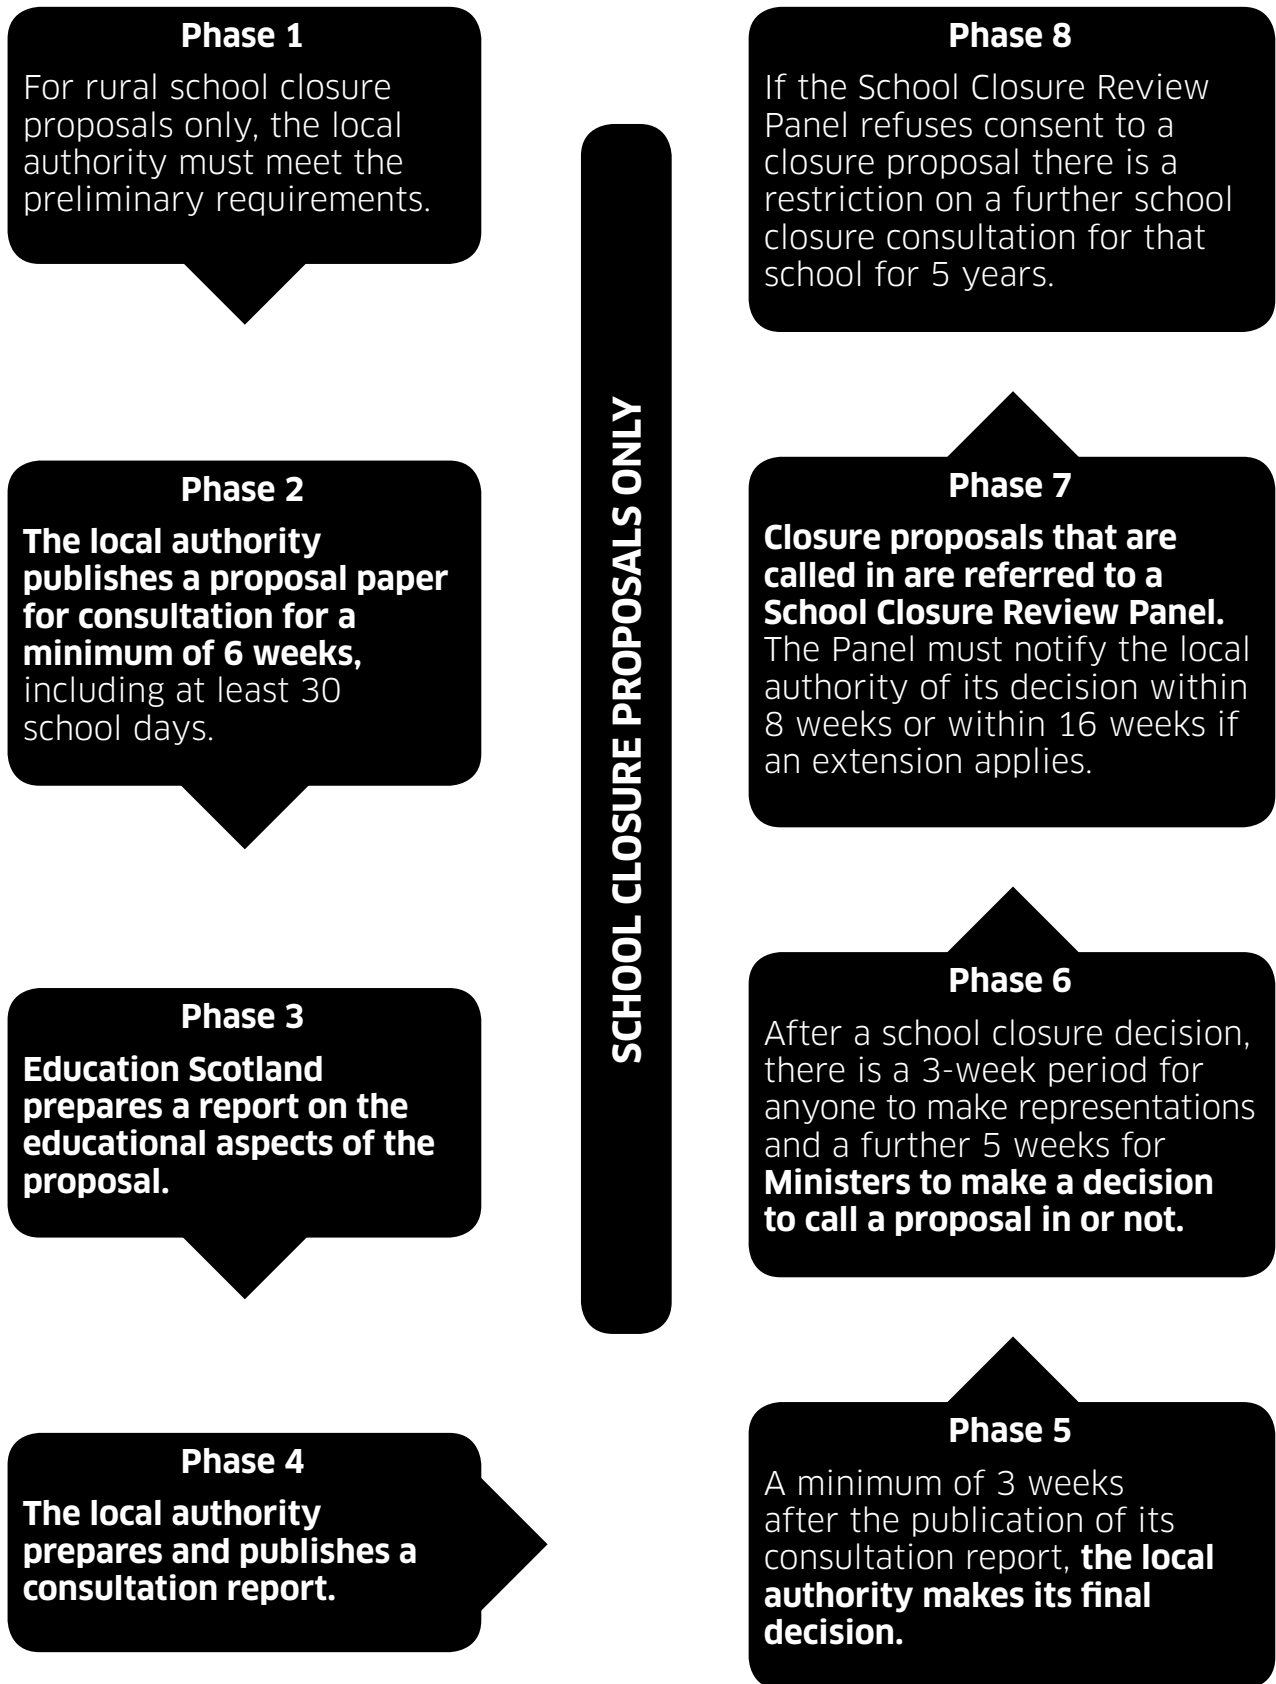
Phase 1

For rural school closure proposals only, the local authority must meet the preliminary requirements.

Phase 2

The local authority publishes a proposal paper for consultation for a minimum of 6 weeks, including at least 30 school days.

Phase 3

Education Scotland prepares a report on the educational aspects of the proposal.

Phase 4

The local authority prepares and publishes a consultation report.

SCHOOL CLOSURE PROPOSALS ONLY

Phase 5

A minimum of 3 weeks after the publication of its consultation report, the local authority makes its final decision.

Phase 6

After a school closure decision, there is a 3-week period for anyone to make representations and a further 5 weeks for Ministers to make a decision to call a proposal in or not.

Phase 7

Closure proposals that are called in are referred to a School Closure Review Panel. The Panel must notify the local authority of its decision within 8 weeks or within 16 weeks if an extension applies.

Phase 8

If the School Closure Review Panel refuses consent to a closure proposal there is a restriction on a further school closure consultation for that school for 5 years.